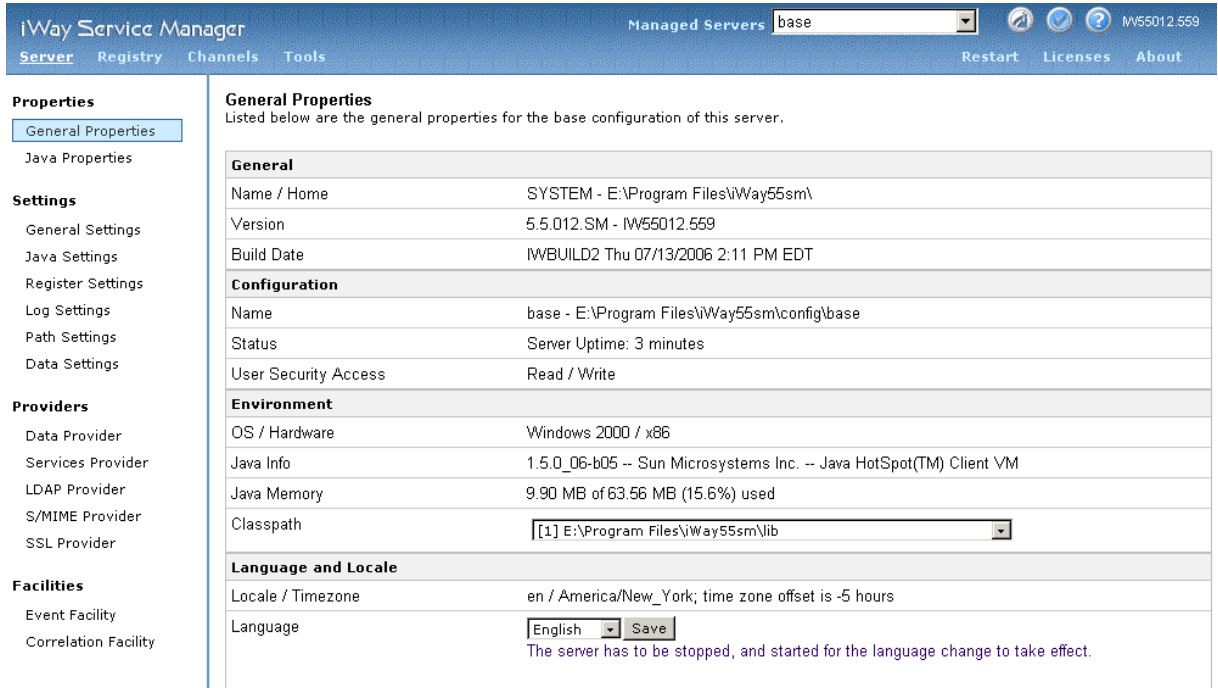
iWay Service Manager

Managed Servers base

IW55012.559

Server Registry Channels Tools

Restart Licenses About

Properties
General Properties
Java Properties

Settings
General Settings
Java Settings
Register Settings
Log Settings
Path Settings
Data Settings

Providers
Data Provider
Services Provider
LDAP Provider
S/MIME Provider
SSL Provider

Facilities
Event Facility
Correlation Facility

General Properties
Listed below are the general properties for the base configuration of this server.

| General | |
|---|---|
| Name / Home | SYSTEM - E:\Program Files\iWay55sm\ |
| Version | 5.5.012.SM - IW55012.559 |
| Build Date | IWBUILD2 Thu 07/13/2006 2:11 PM EDT |
| **Configuration** | |
| Name | base - E:\Program Files\iWay55sm\config\base |
| Status | Server Uptime: 3 minutes |
| User Security Access | Read / Write |
| **Environment** | |
| OS / Hardware | Windows 2000 / x86 |
| Java Info | 1.5.0_06-b05 -- Sun Microsystems Inc. -- Java HotSpot(TM) Client VM |
| Java Memory | 9.90 MB of 63.56 MB (15.6%) used |
| Classpath | [1] E:\Program Files\iWay55sm\lib |
| **Language and Locale** | |
| Locale / Timezone | en / America/New_York; time zone offset is -5 hours |
| Language | English Save The server has to be stopped, and started for the language change to take effect. |